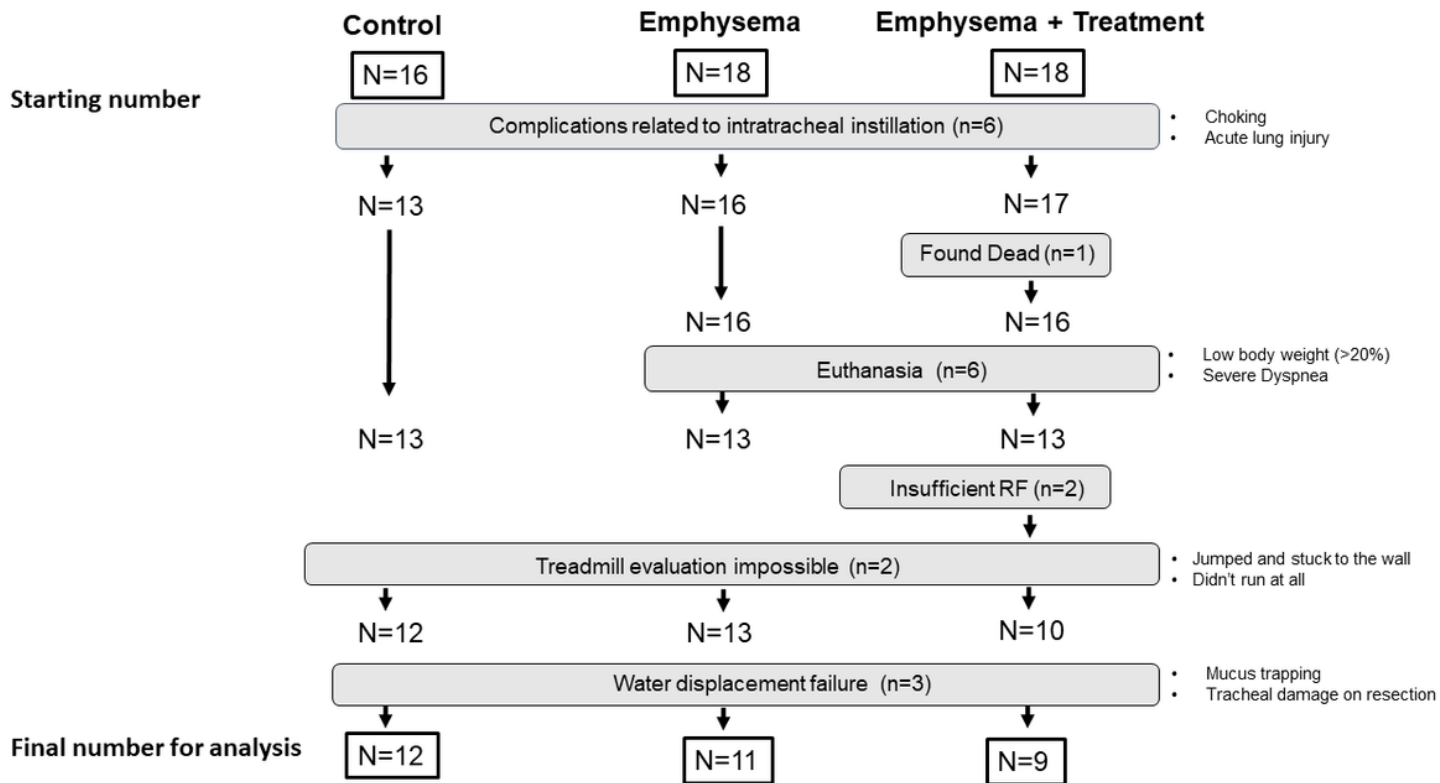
Control Emphysema Emphysema + Treatment

Starting number

N=16 N=18 N=18

Complications related to intratracheal instillation (n=6)

• Choking
• Acute lung injury

N=13 N=16 N=17

Found Dead (n=1)

N=16 N=16

Euthanasia (n=6)

• Low body weight (>20%)
• Severe Dyspnea

N=13 N=13 N=13

Insufficient RF (n=2)

Treadmill evaluation impossible (n=2)

• Jumped and stuck to the wall
• Didn't run at all

N=12 N=13 N=10

Water displacement failure (n=3)

• Mucus trapping
• Tracheal damage on resection

Final number for analysis

N=12 N=11 N=9